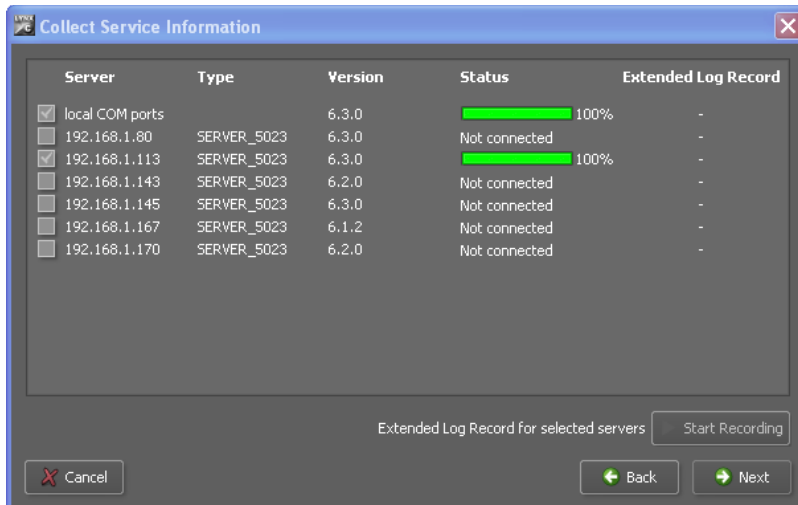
Collect Service Information

| Server | Type | Version | Status | Extended Log Record |
|---|---|---|---|---|
| local COM ports | | 6.3.0 | 100% | - |
| 192.168.1.80 | SERVER_5023 | 6.3.0 | Not connected | - |
| 192.168.1.113 | SERVER_5023 | 6.3.0 | 100% | - |
| 192.168.1.143 | SERVER_5023 | 6.2.0 | Not connected | - |
| 192.168.1.145 | SERVER_5023 | 6.3.0 | Not connected | - |
| 192.168.1.167 | SERVER_5023 | 6.1.2 | Not connected | - |
| 192.168.1.170 | SERVER_5023 | 6.2.0 | Not connected | - |

Extended Log Record for selected servers
Start Recording

Cancel
Back
Next